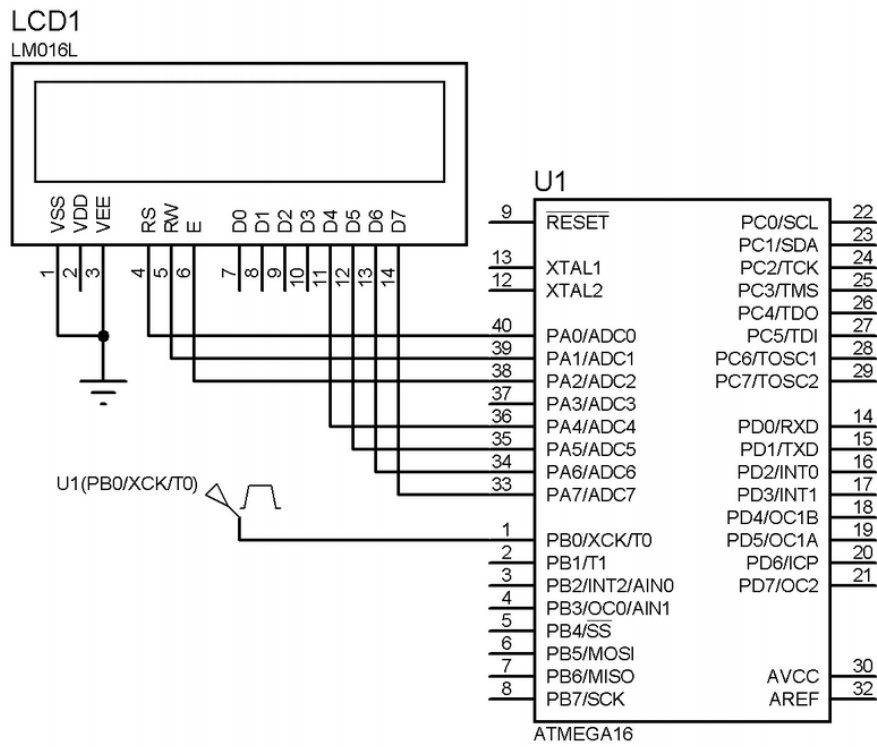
LCD1
LM016L

VSS VDD VEE RS RW E D0 D1 D2 D3 D4 D5 D6 D7

1 2 3 4 5 6 7 8 9 10 11 12 13 14

U1

9 $\overline{\text{RESET}}$
13 XTAL1
12 XTAL2
40 PA0/ADC0
39 PA1/ADC1
38 PA2/ADC2
37 PA3/ADC3
36 PA4/ADC4
35 PA5/ADC5
34 PA6/ADC6
33 PA7/ADC7
1 PB0/XCK/T0
2 PB1/T1
3 PB2/INT2/AIN0
4 PB3/OC0/AIN1
5 PB4/$\overline{\text{SS}}$
6 PB5/MOSI
7 PB6/MISO
8 PB7/SCK

PC0/SCL 22
PC1/SDA 23
PC2/TCK 24
PC3/TMS 25
PC4/TDO 26
PC5/TDI 27
PC6/TOSC1 28
PC7/TOSC2 29
PD0/RXD 14
PD1/TXD 15
PD2/INT0 16
PD3/INT1 17
PD4/OC1B 18
PD5/OC1A 19
PD6/ICP 20
PD7/OC2 21
AVCC 30
AREF 32

U1(PB0/XCK/T0)

ATMEGA16